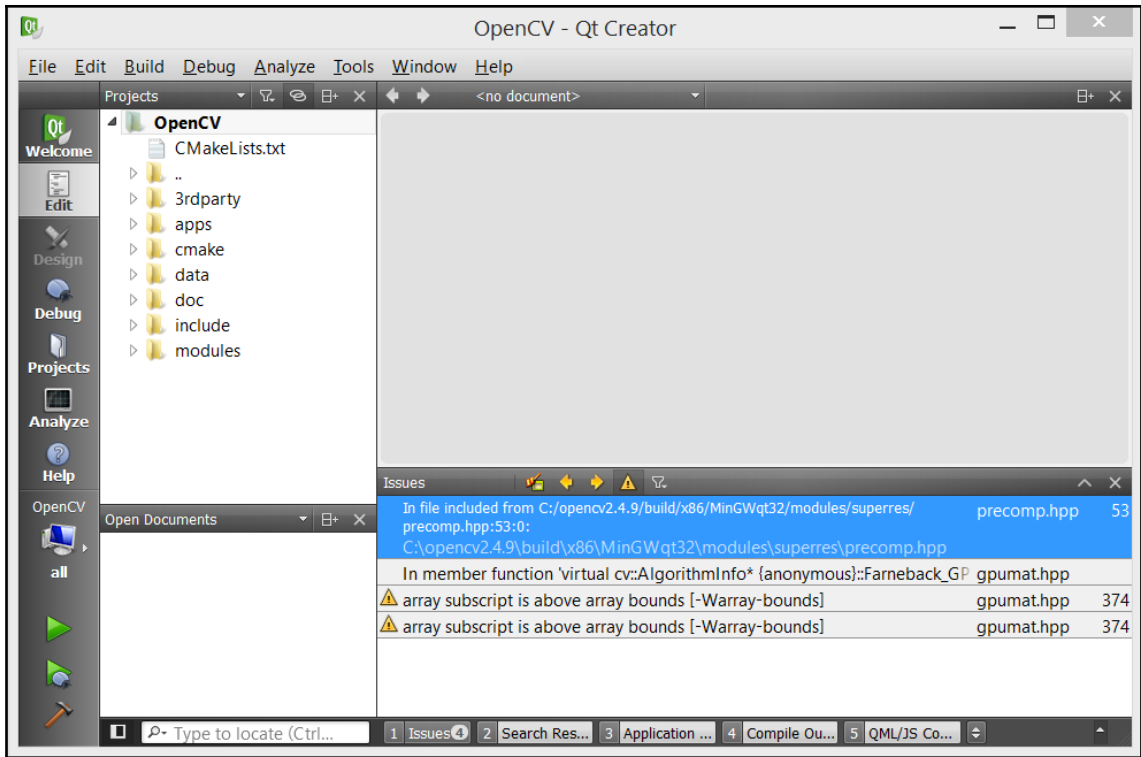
OpenCV - Qt Creator

File Edit Build Debug Analyze Tools Window Help

Projects

<no document>

Welcome
Edit
Design
Debug
Projects
Analyze
Help

OpenCV
CMakeLists.txt
..
3rdparty
apps
cmake
data
doc
include
modules

OpenCV
all

Open Documents

Issues

| | | |
|---|---|---|
| In file included from C:/opencv2.4.9/build/x86/MinGWqt32/modules/superres/precomp.hpp:53:0: C:\opencv2.4.9\build\x86\MinGWqt32\modules\superres\precomp.hpp | precomp.hpp | 53 |
| In member function 'virtual cv::AlgorithmInfo* {anonymous}::Farneback_GP | gpumat.hpp | |
| array subscript is above array bounds [-Warray-bounds] | gpumat.hpp | 374 |
| array subscript is above array bounds [-Warray-bounds] | gpumat.hpp | 374 |

Type to locate (Ctrl...

1 Issues 4
2 Search Res...
3 Application ...
4 Compile Ou...
5 QML/JS Co...